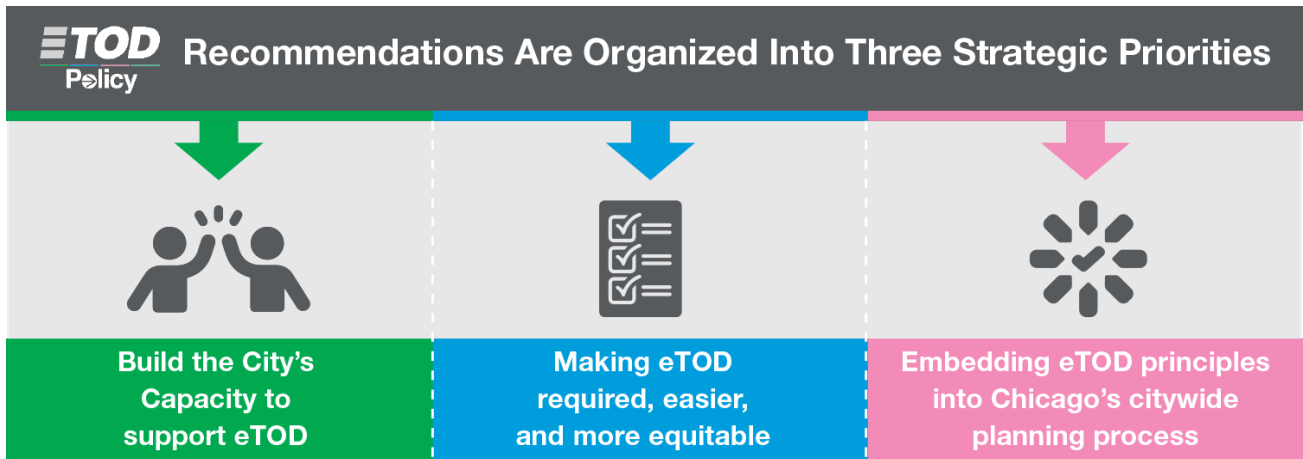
ETOD Policy

Recommendations Are Organized Into Three Strategic Priorities

Build the City's Capacity to support eTOD

Making eTOD required, easier, and more equitable

Embedding eTOD principles into Chicago's citywide planning process